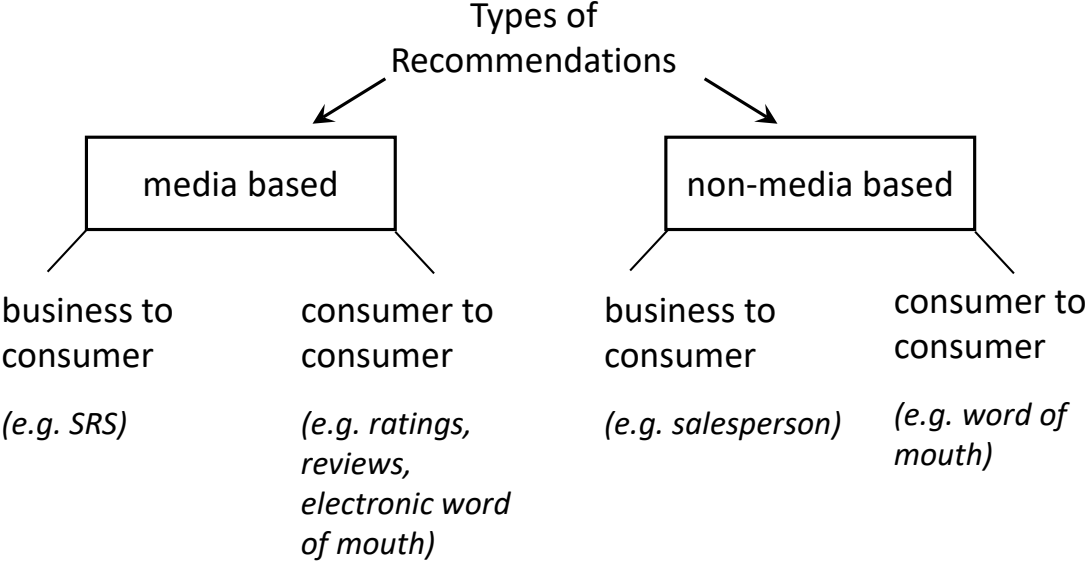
Types of Recommendations

media based

non-media based

business to consumer

(e.g. SRS)

consumer to consumer

(e.g. ratings, reviews, electronic word of mouth)

business to consumer

(e.g. salesperson)

consumer to consumer

(e.g. word of mouth)